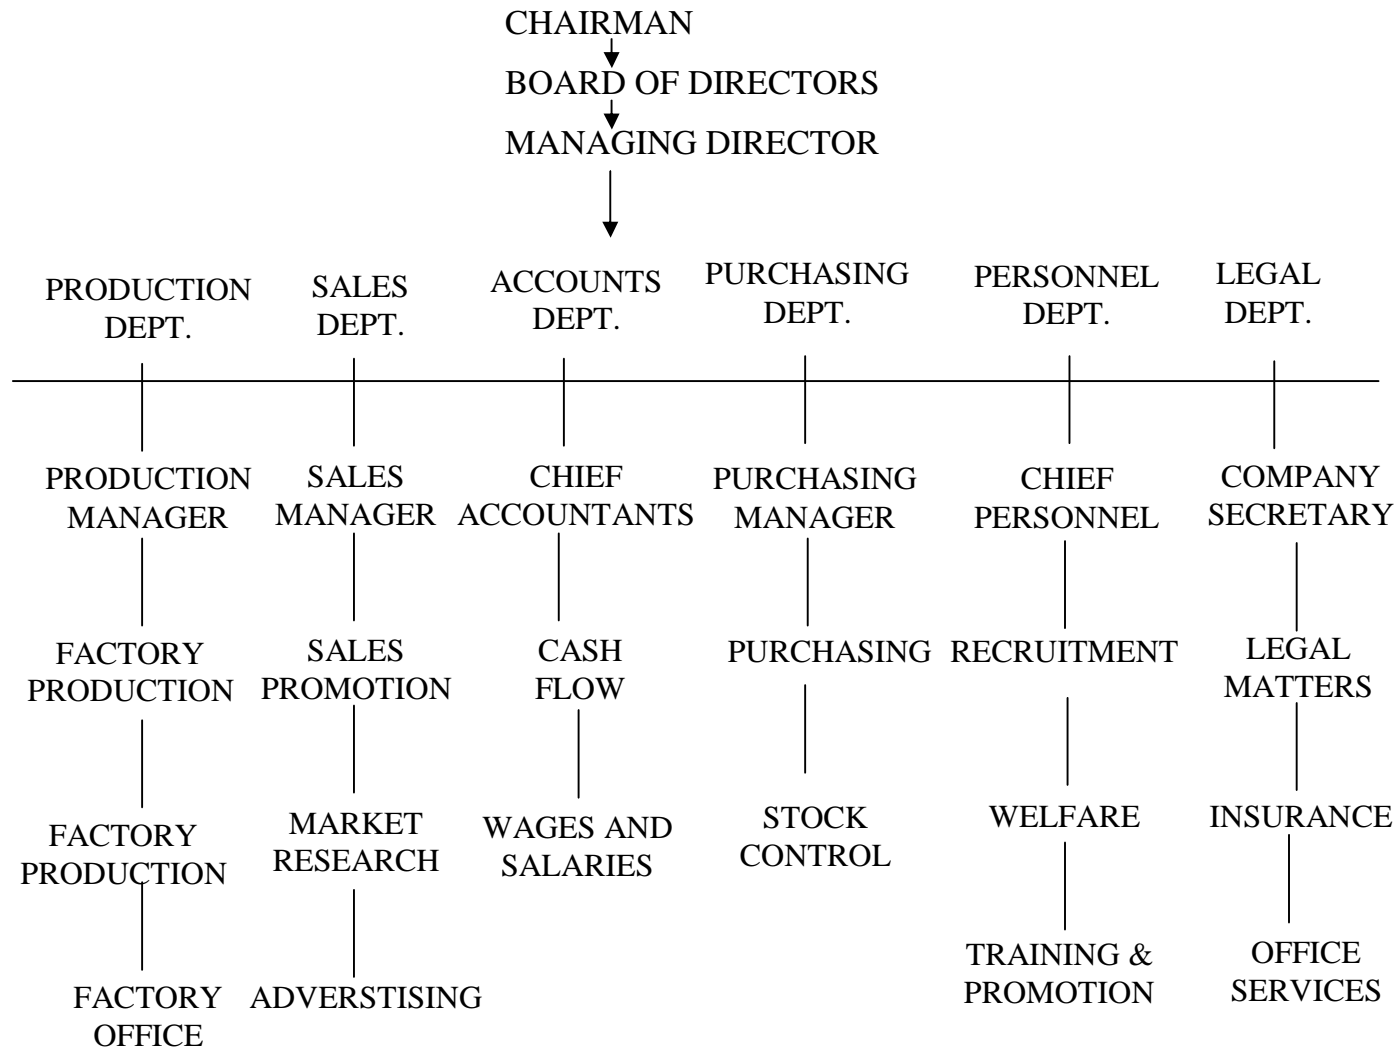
CHAIRMAN

BOARD OF DIRECTORS

MANAGING DIRECTOR

PRODUCTION DEPT.

FACTORY PRODUCTION

PRODUCTION MANAGER

FACTORY PRODUCTION

FACTORY PRODUCTION

FACTORY OFFICE

SALES DEPT.

SALES MANAGER

SALES PROMOTION

MARKET RESEARCH

ADVERSTISING

ACCOUNTS DEPT.

CHIEF ACCOUNTANTS

CASH FLOW

WAGES AND SALARIES

PURCHASING DEPT.

PURCHASING MANAGER

PURCHASING

STOCK CONTROL

PERSONNEL DEPT.

CHIEF PERSONNEL

RECRUITMENT

WELFARE

TRAINING & PROMOTION

LEGAL DEPT.

COMPANY SECRETARY

LEGAL MATTERS

INSURANCE

OFFICE SERVICES